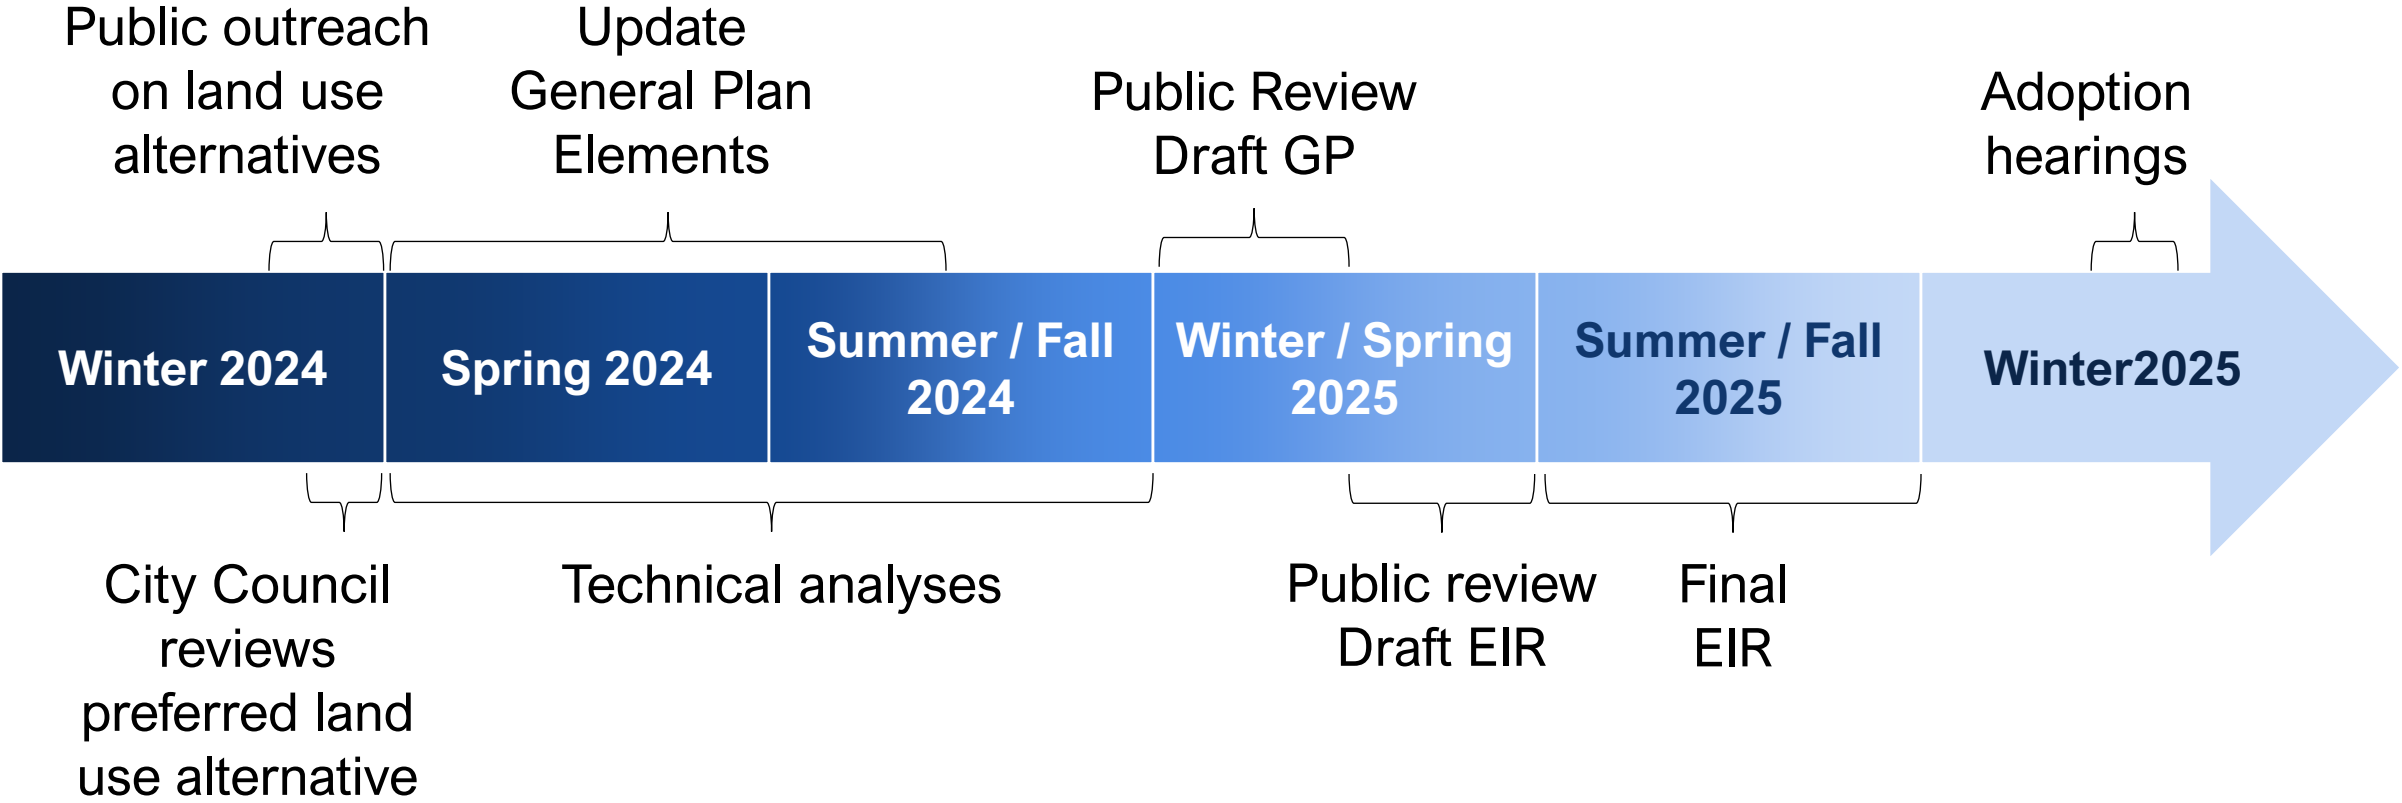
Public outreach on land use alternatives

Update General Plan Elements

Public Review Draft GP

Adoption hearings

Winter 2024

Spring 2024

Summer / Fall 2024

Winter / Spring 2025

Summer / Fall 2025

Winter2025

City Council reviews preferred land use alternative

Technical analyses

Public review Draft EIR

Final EIR